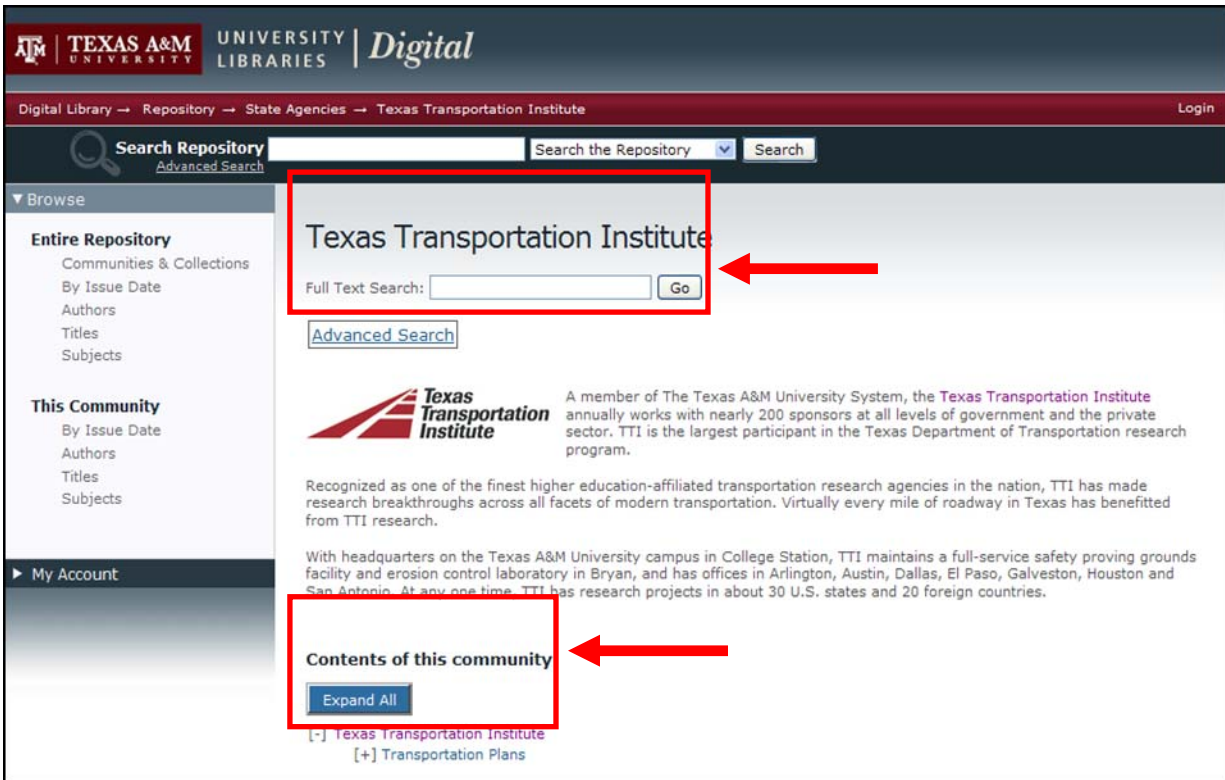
ATM | TEXAS A&M UNIVERSITY | UNIVERSITY LIBRARIES | Digital

Digital Library → Repository → State Agencies → Texas Transportation Institute

Login

Search Repository
Advanced Search

Search the Repository

Search

▼Browse

Entire Repository
Communities & Collections
By Issue Date
Authors
Titles
Subjects

This Community
By Issue Date
Authors
Titles
Subjects

▶ My Account

Texas Transportation Institute

Full Text Search:

Go

Advanced Search

Texas Transportation Institute

A member of The Texas A&M University System, the Texas Transportation Institute annually works with nearly 200 sponsors at all levels of government and the private sector. TTI is the largest participant in the Texas Department of Transportation research program.

Recognized as one of the finest higher education-affiliated transportation research agencies in the nation, TTI has made research breakthroughs across all facets of modern transportation. Virtually every mile of roadway in Texas has benefitted from TTI research.

With headquarters on the Texas A&M University campus in College Station, TTI maintains a full-service safety proving grounds facility and erosion control laboratory in Bryan, and has offices in Arlington, Austin, Dallas, El Paso, Galveston, Houston and San Antonio. At any one time, TTI has research projects in about 30 U.S. states and 20 foreign countries.

Contents of this community

Expand All

[-] Texas Transportation Institute
[+] Transportation Plans